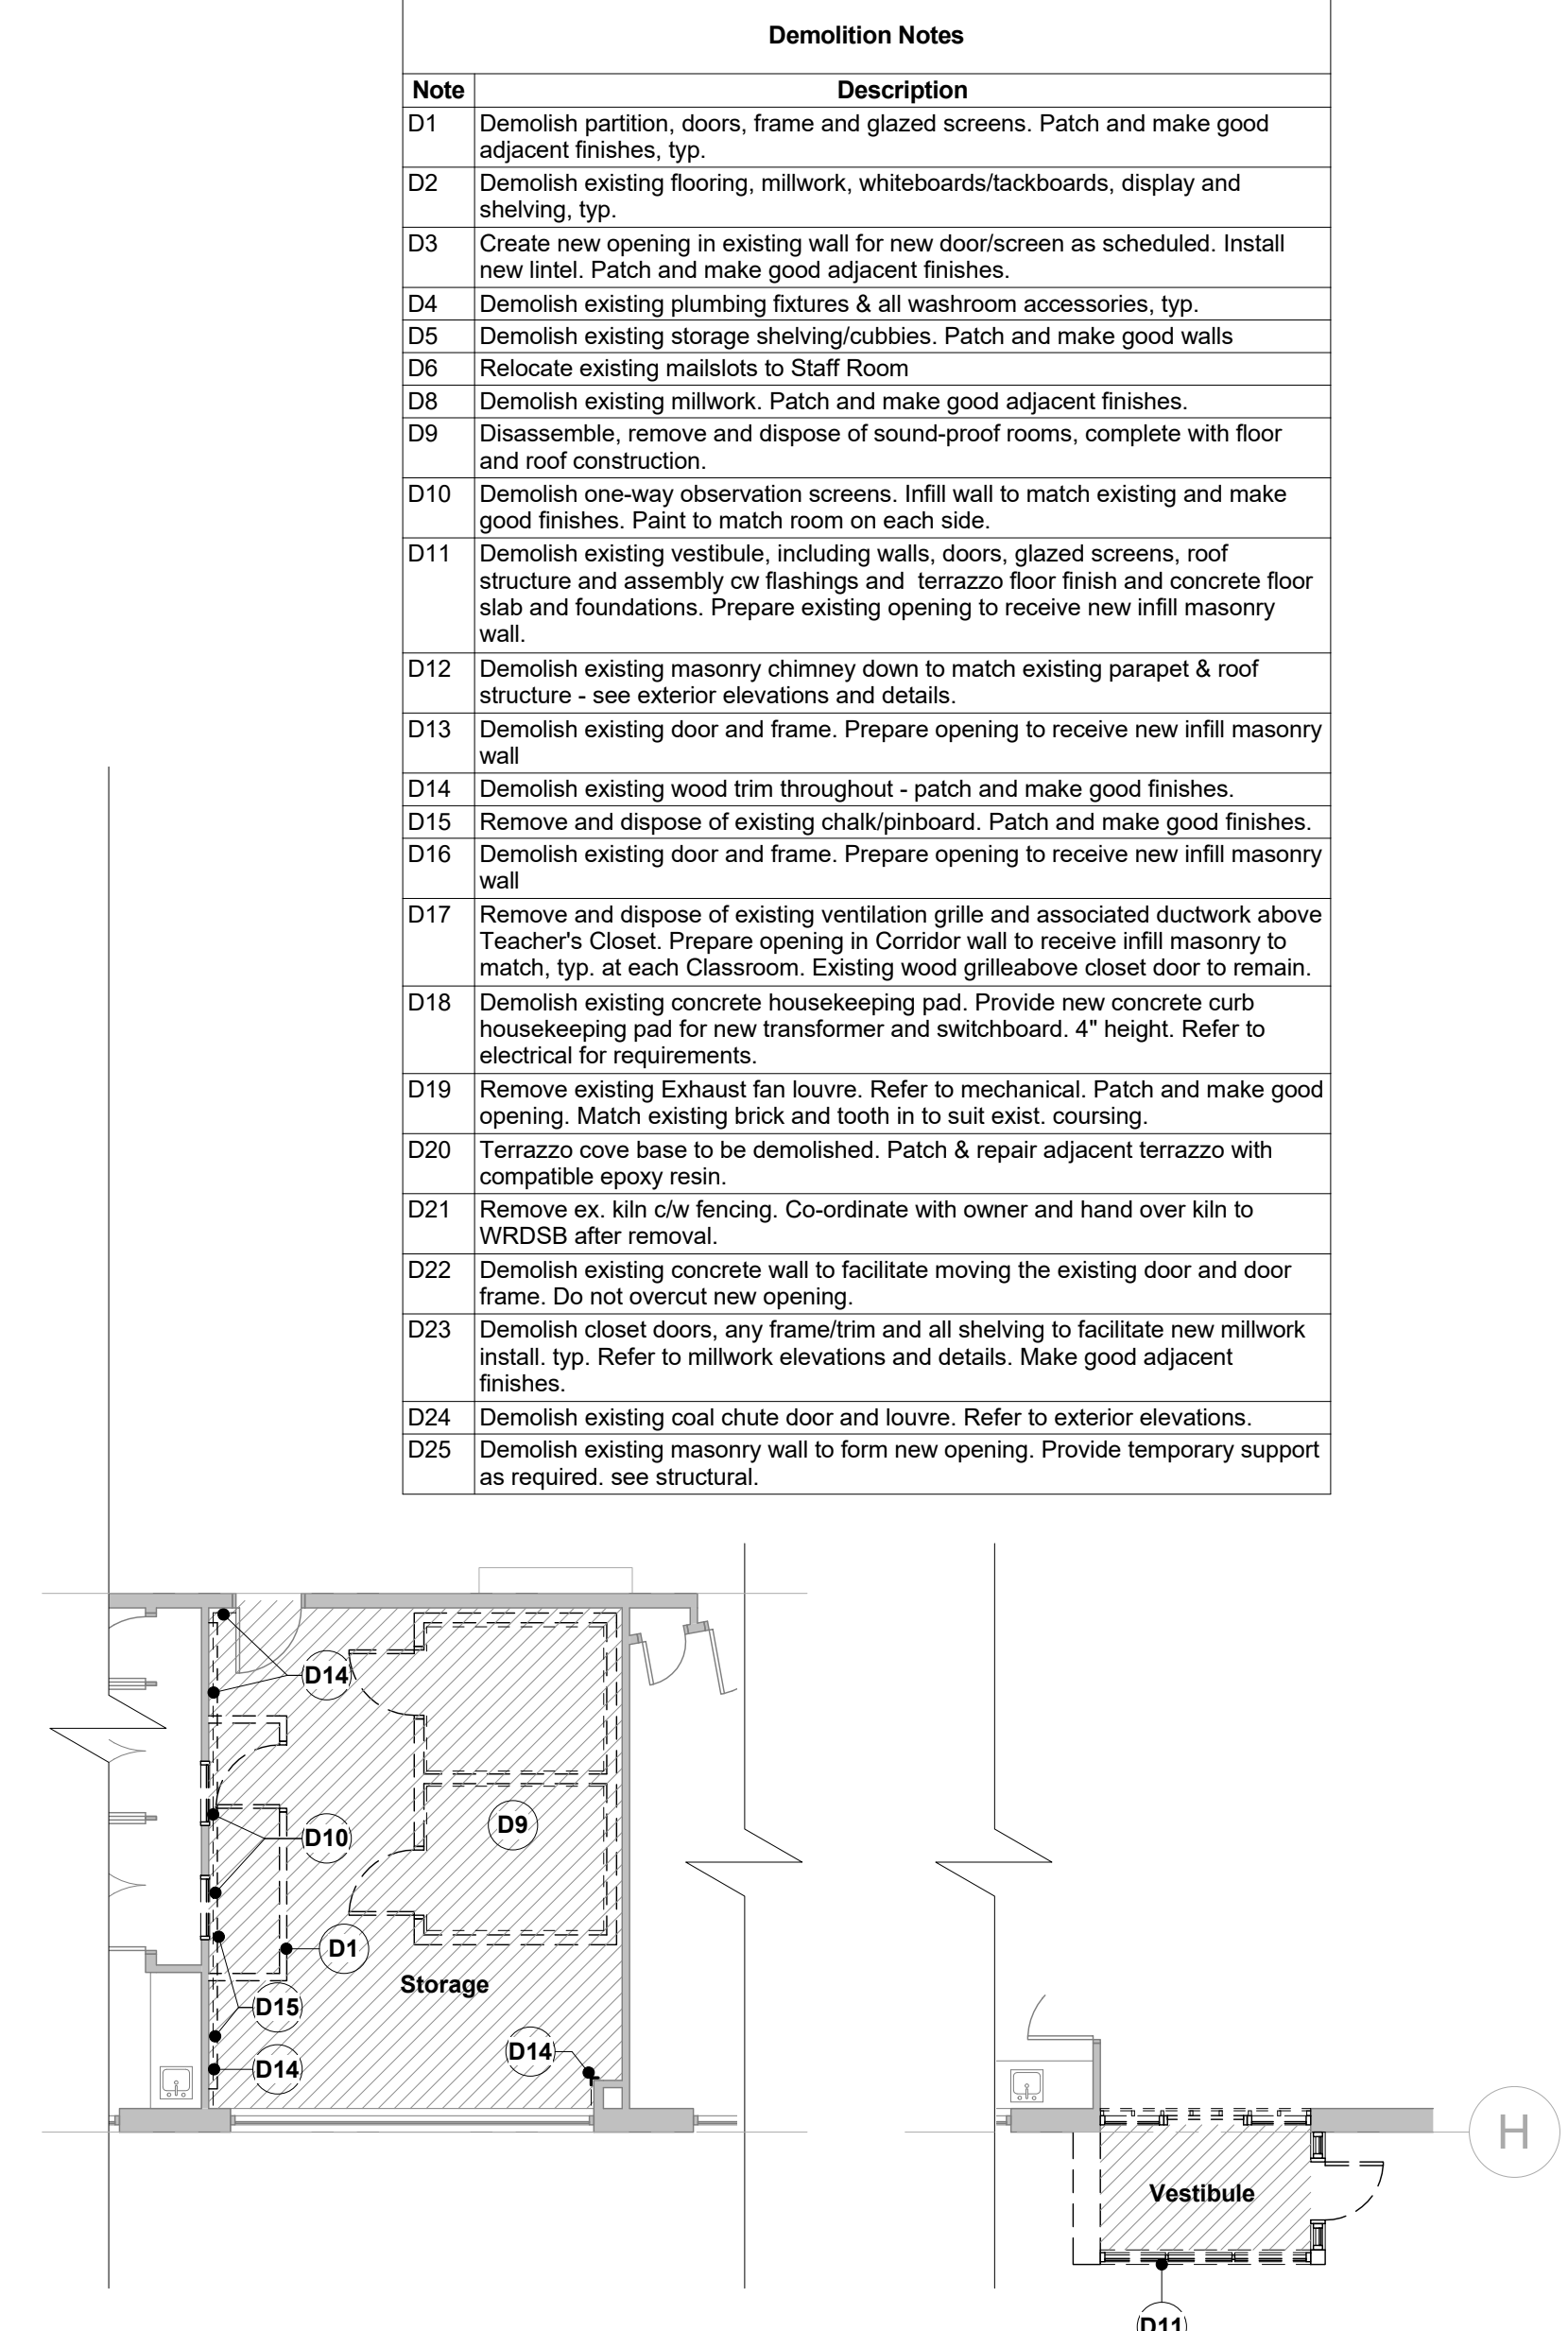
Demolition Notes

| Note | Description |
|---|---|
| D1 | Demolish partition, doors, frame and glazed screens. Patch and make good adjacent finishes, typ. |
| D2 | Demolish existing flooring, millwork, whiteboards/tackboards, display and shelving, typ. |
| D3 | Create new opening in existing wall for new door/screen as scheduled. Install new lintel. Patch and make good adjacent finishes. |
| D4 | Demolish existing plumbing fixtures & all washroom accessories, typ. |
| D5 | Demolish existing storage shelving/cubbies. Patch and make good walls |
| D6 | Relocate existing mailslots to Staff Room |
| D8 | Demolish existing millwork. Patch and make good adjacent finishes. |
| D9 | Disassemble, remove and dispose of sound-proof rooms, complete with floor and roof construction. |
| D10 | Demolish one-way observation screens. Infill wall to match existing and make good finishes. Paint to match room on each side. |
| D11 | Demolish existing vestibule, including walls, doors, glazed screens, roof structure and assembly cw flashings and terrazzo floor finish and concrete floor slab and foundations. Prepare existing opening to receive new infill masonry wall. |
| D12 | Demolish existing masonry chimney down to match existing parapet & roof structure - see exterior elevations and details. |
| D13 | Demolish existing door and frame. Prepare opening to receive new infill masonry wall |
| D14 | Demolish existing wood trim throughout - patch and make good finishes. |
| D15 | Remove and dispose of existing chalk/pinboard. Patch and make good finishes. |
| D16 | Demolish existing door and frame. Prepare opening to receive new infill masonry wall |
| D17 | Remove and dispose of existing ventilation grille and associated ductwork above Teacher's Closet. Prepare opening in Corridor wall to receive infill masonry to match, typ. at each Classroom. Existing wood grilleabove closet door to remain. |
| D18 | Demolish existing concrete housekeeping pad. Provide new concrete curb housekeeping pad for new transformer and switchboard. 4" height. Refer to electrical for requirements. |
| D19 | Remove existing Exhaust fan louvre. Refer to mechanical. Patch and make good opening. Match existing brick and tooth in to suit exist. coursing. |
| D20 | Terrazzo cove base to be demolished. Patch & repair adjacent terrazzo with compatible epoxy resin. |
| D21 | Remove ex. kiln c/w fencing. Co-ordinate with owner and hand over kiln to WRDSB after removal. |
| D22 | Demolish existing concrete wall to facilitate moving the existing door and door frame. Do not overcut new opening. |
| D23 | Demolish closet doors, any frame/trim and all shelving to facilitate new millwork install. typ. Refer to millwork elevations and details. Make good adjacent finishes. |
| D24 | Demolish existing coal chute door and louvre. Refer to exterior elevations. |
| D25 | Demolish existing masonry wall to form new opening. Provide temporary support as required. see structural. |

D14
D10
D9
D1
Storage
D15
D14
D14
H
Vestibule
D11